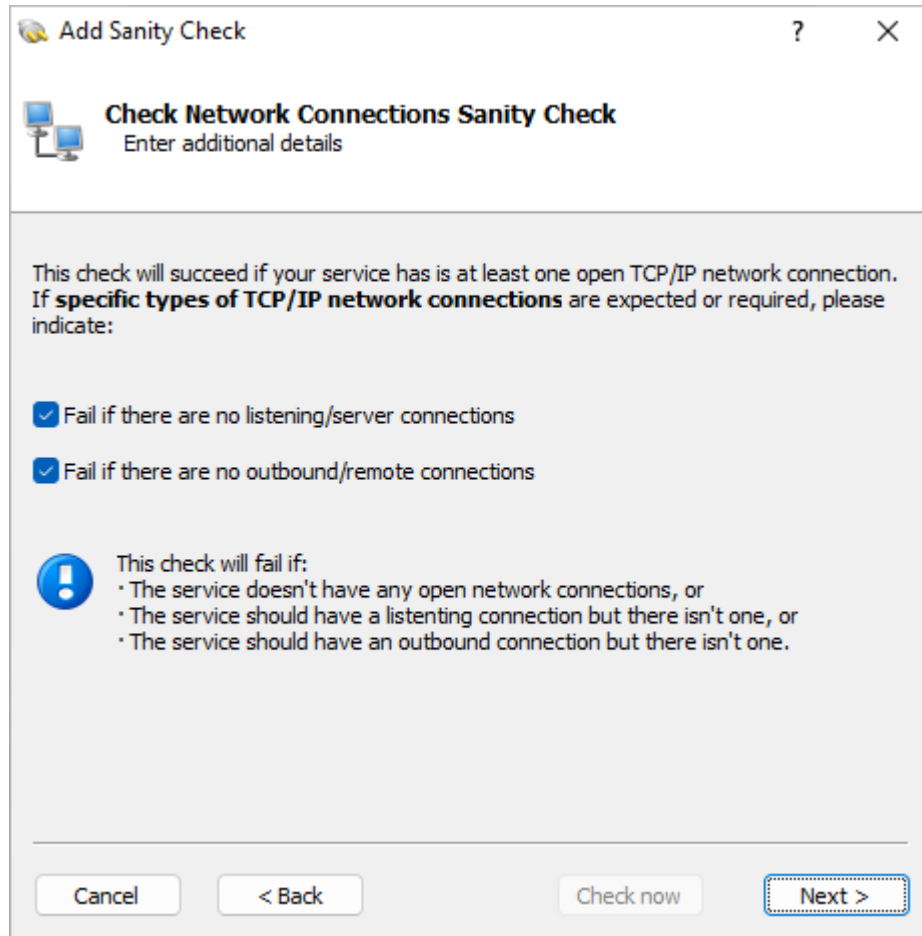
Add Sanity Check

?

X

Check Network Connections Sanity Check

Enter additional details

This check will succeed if your service has is at least one open TCP/IP network connection. If **specific types of TCP/IP network connections** are expected or required, please indicate:

Fail if there are no listening/server connections

Fail if there are no outbound/remote connections

This check will fail if:
· The service doesn't have any open network connections, or
· The service should have a listenting connection but there isn't one, or
· The service should have an outbound connection but there isn't one.

Cancel

< Back

Check now

Next >